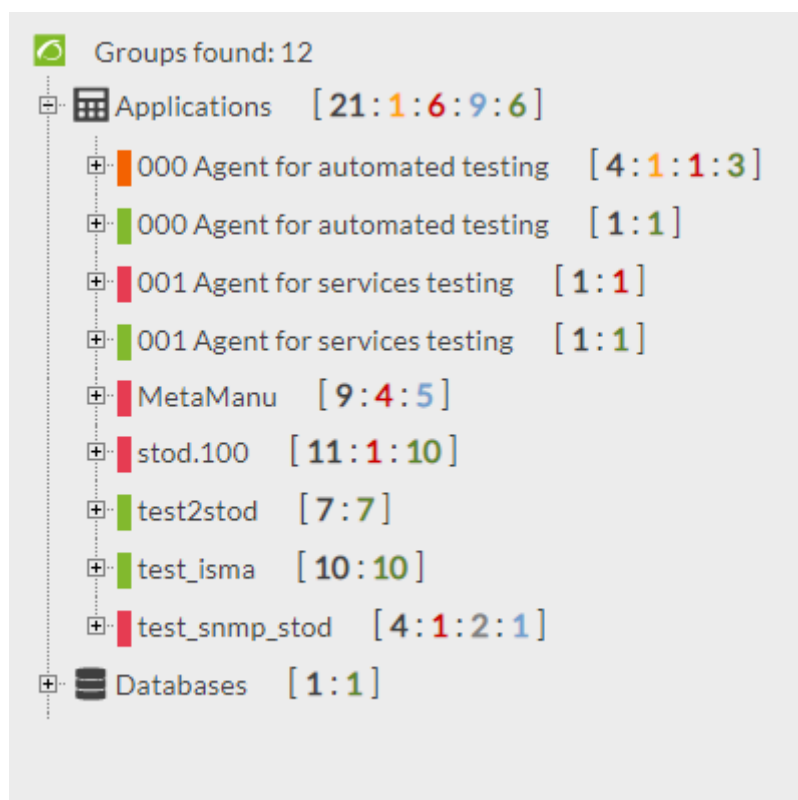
Groups found: 12

Applications [21 : 1 : 6 : 9 : 6]

000 Agent for automated testing [4 : 1 : 1 : 3]

000 Agent for automated testing [1 : 1]

001 Agent for services testing [1 : 1]

001 Agent for services testing [1 : 1]

MetaManu [9 : 4 : 5]

stod.100 [11 : 1 : 10]

test2stod [7 : 7]

test_isma [10 : 10]

test_snmp_stod [4 : 1 : 2 : 1]

Databases [1 : 1]